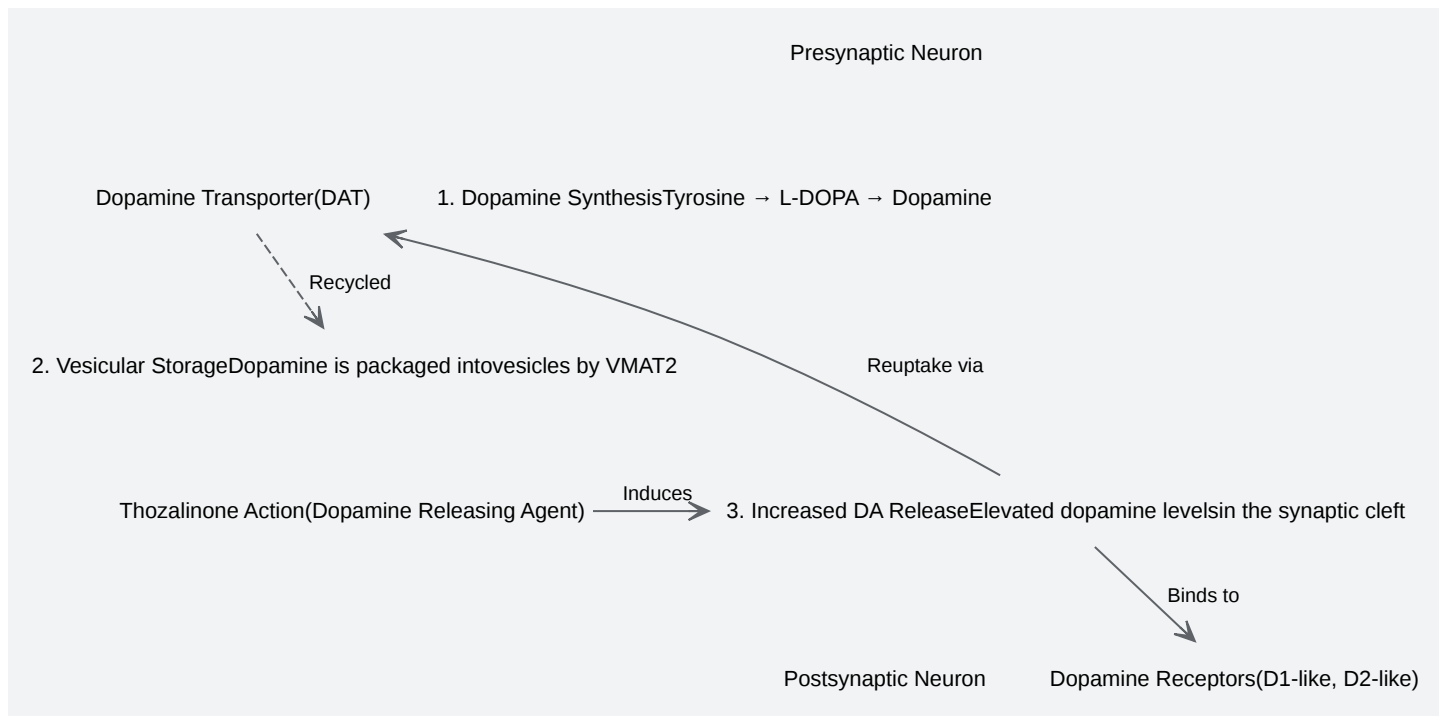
Presynaptic Neuron

Dopamine Transporter(DAT)

1. Dopamine SynthesisTyrosine → L-DOPA → Dopamine

Recycled

2. Vesicular StorageDopamine is packaged intovesicles by VMAT2

Reuptake via

Thozalinone Action(Dopamine Releasing Agent)

Induces

3. Increased DA ReleaseElevated dopamine levelsin the synaptic cleft

Binds to

Postsynaptic Neuron

Dopamine Receptors(D1-like, D2-like)